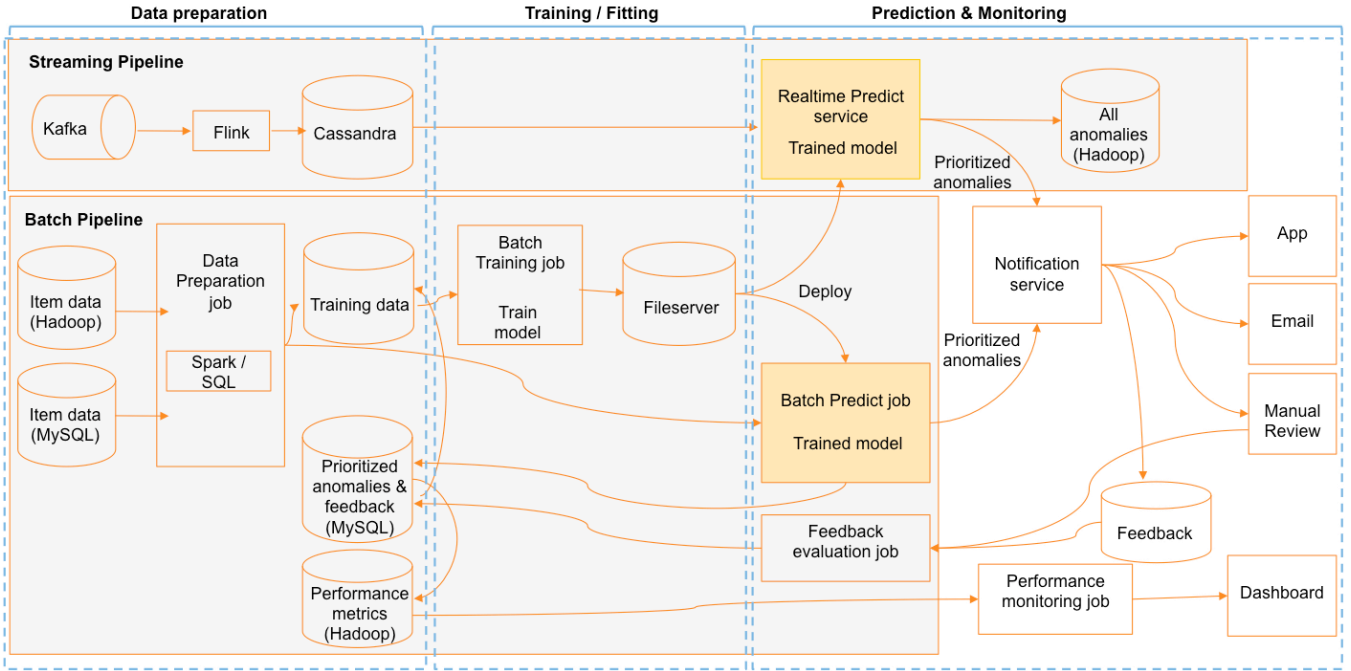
Data preparation

Training / Fitting

Prediction & Monitoring

Streaming Pipeline

Kafka

Flink

Cassandra

Realtime Predict service

Trained model

All anomalies (Hadoop)

Prioritized anomalies

Batch Pipeline

Item data (Hadoop)

Item data (MySQL)

Data Preparation job

Spark / SQL

Training data

Batch Training job

Train model

Fileserver

Deploy

Notification service

App

Email

Prioritized anomalies

Batch Predict job

Trained model

Manual Review

Prioritized anomalies & feedback (MySQL)

Feedback evaluation job

Feedback

Performance metrics (Hadoop)

Performance monitoring job

Dashboard